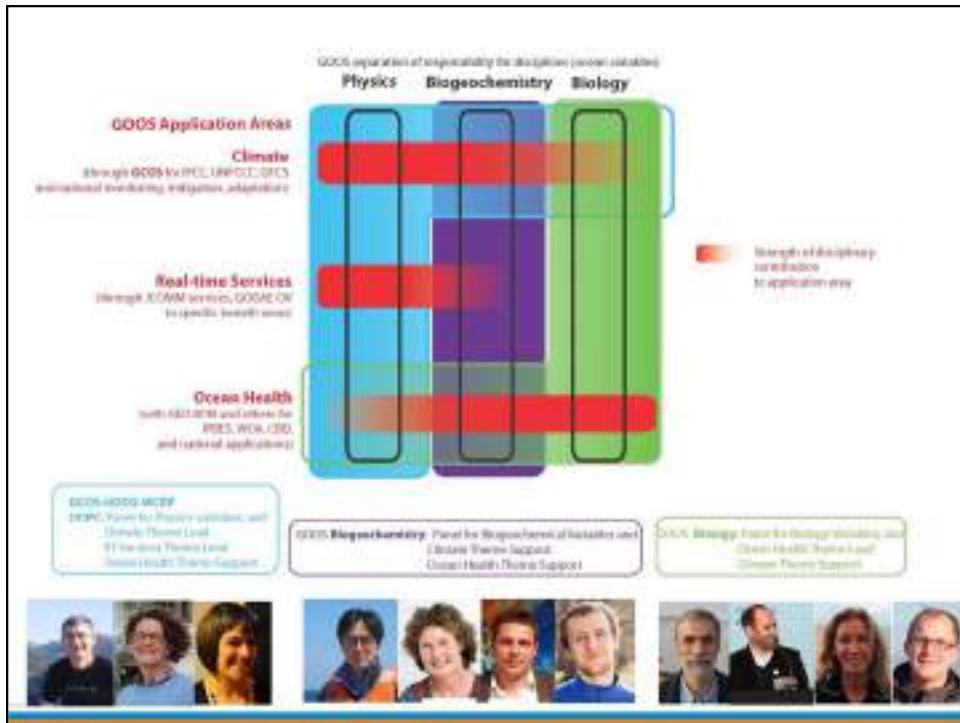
GOOS separation of responsibility for disciplines (ocean variables)

Physics Biogeochemistry Biology

GOOS Application Areas

Climate
(through GCOS to IPCC, UNFCCC, GFCS international monitoring, mitigation, adaptation)

Real-time Services
(through JCOMM services, GODAE OV to specific benefit areas)

Ocean Health
(with GEO BON and others for IPBES, WOA, CBD, and national applications)

Strength of disciplinary contribution to application area

GCOS-GOOS-WCRP
OOPC: Panel for Physics variables, and Climate Theme Lead
RT Services Theme Lead
Ocean Health Theme Support

GOOS Biogeochemistry: Panel for Biogeochemical Variables and Climate Theme Support
Ocean Health Theme Support

GOOS Biology: Panel for Biology Variables, and Ocean Health Theme Lead
Climate Theme Support